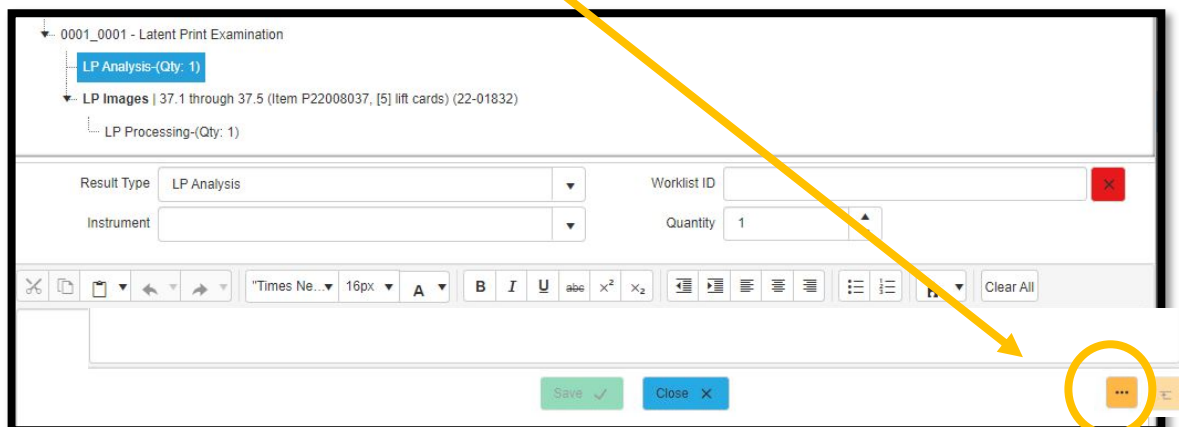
0001_0001 - Latent Print Examination

LP Analysis-(Qty: 1)

LP Images | 37.1 through 37.5 (Item P22008037, [5] lift cards) (22-01832)

LP Processing-(Qty: 1)

Result Type LP Analysis

Worklist ID

Instrument

Quantity 1

"Times Ne... 16px A B I U abc $x^2$ $x_2$ Clear All

Save

Close

...